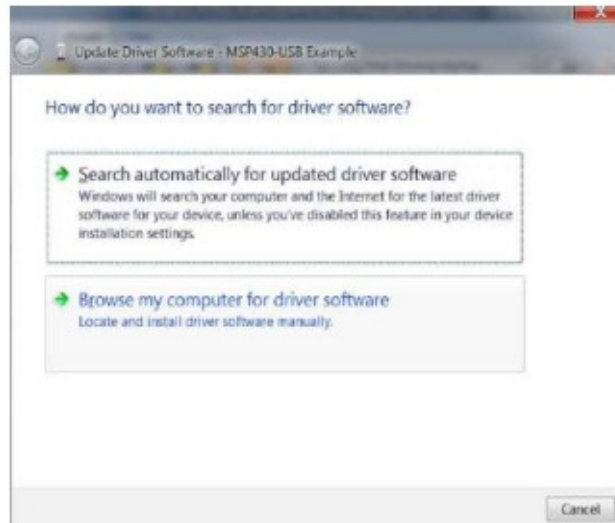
Update Driver Software - MSP430-USB Example

How do you want to search for driver software?

Search automatically for updated driver software
Windows will search your computer and the Internet for the latest driver software for your device, unless you've disabled this feature in your device installation settings.

Browse my computer for driver software
Locate and install driver software manually.

Cancel